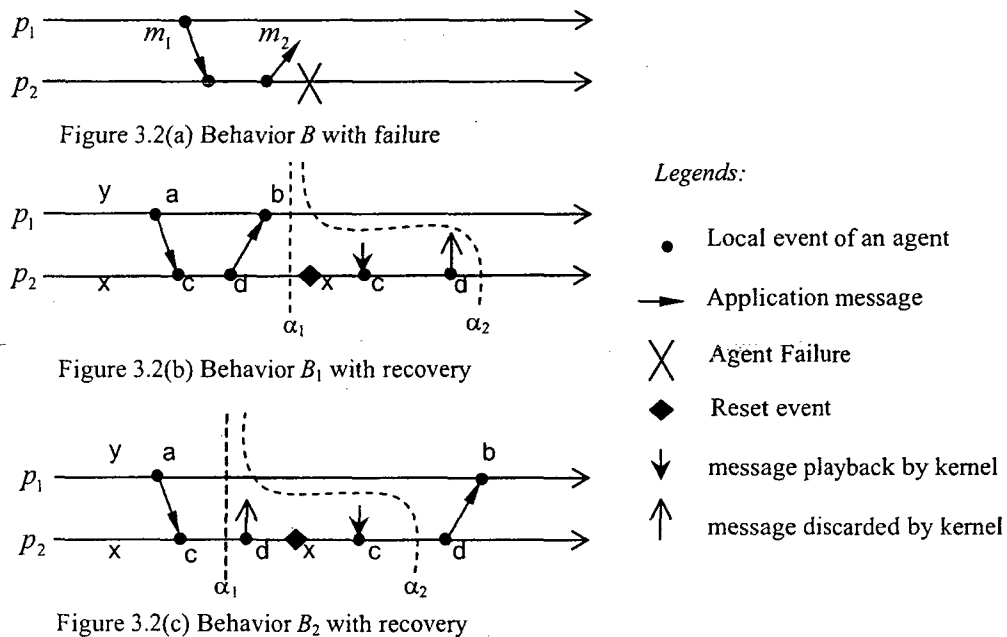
$p_1$
$m_1$
$m_2$
$p_2$

Figure 3.2(a) Behavior $B$ with failure

y a b
$p_1$
$p_2$
x c d x c d
$\alpha_1$ $\alpha_2$

Figure 3.2(b) Behavior $B_1$ with recovery

y a b
$p_1$
$p_2$
x c d x c d
$\alpha_1$ $\alpha_2$

Figure 3.2(c) Behavior $B_2$ with recovery

*Legends:*

Local event of an agent

Application message

Agent Failure

Reset event

message playback by kernel

message discarded by kernel